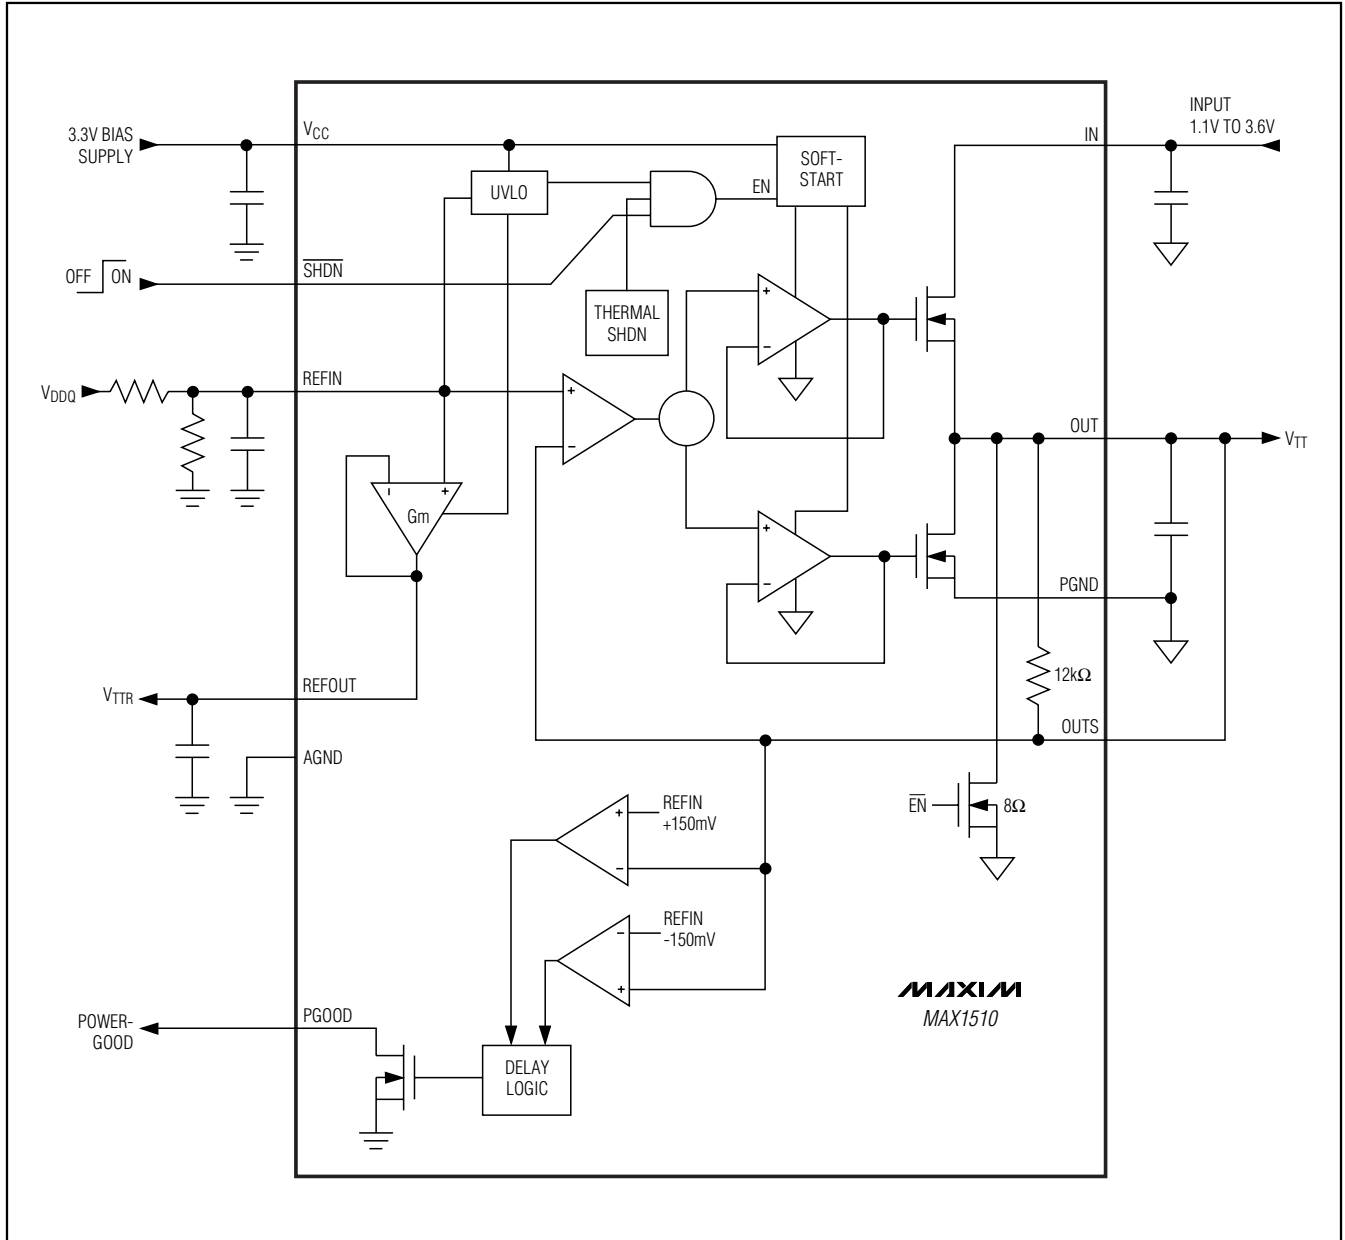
3.3V BIAS SUPPLY

$V_{CC}$

UVLO

SOFT-START

EN

IN

INPUT 1.1V TO 3.6V

OFF ON

$\overline{SHDN}$

THERMAL SHDN

+

−

$V_{DDQ}$

REFIN

+

−

OUT

$V_{TT}$

−

+

Gm

+

−

PGND

$12k\Omega$

$V_{TTR}$

REFOUT

OUTS

AGND

$\overline{EN}$

$8\Omega$

REFIN +150mV

+

−

REFIN -150mV

−

+

MAXIM

MAX1510

POWER-GOOD

PGOOD

DELAY LOGIC